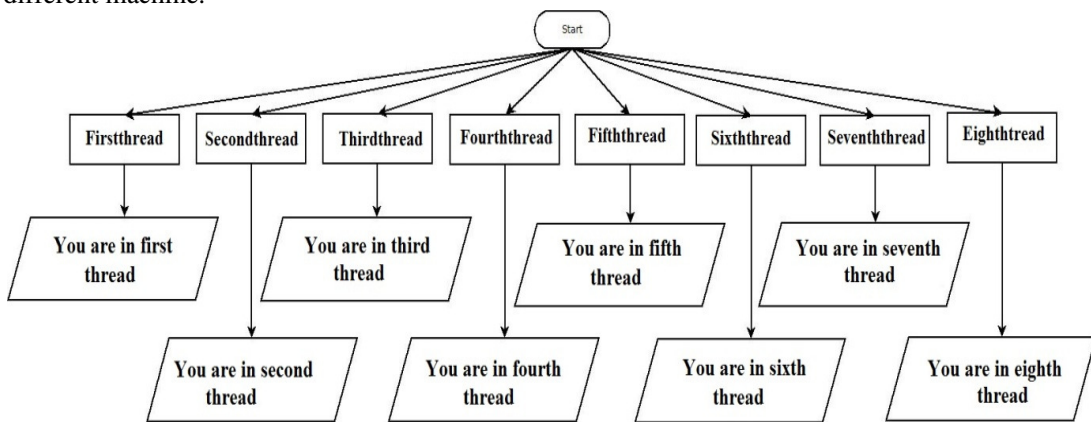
different machine.

Start

Firstthread

Secondthread

Thirdthread

Fourththread

Fifththread

Sixththread

Seventhread

Eighththread

You are in first thread

You are in third thread

You are in fifth thread

You are in seventh thread

You are in second thread

You are in fourth thread

You are in sixth thread

You are in eighth thread